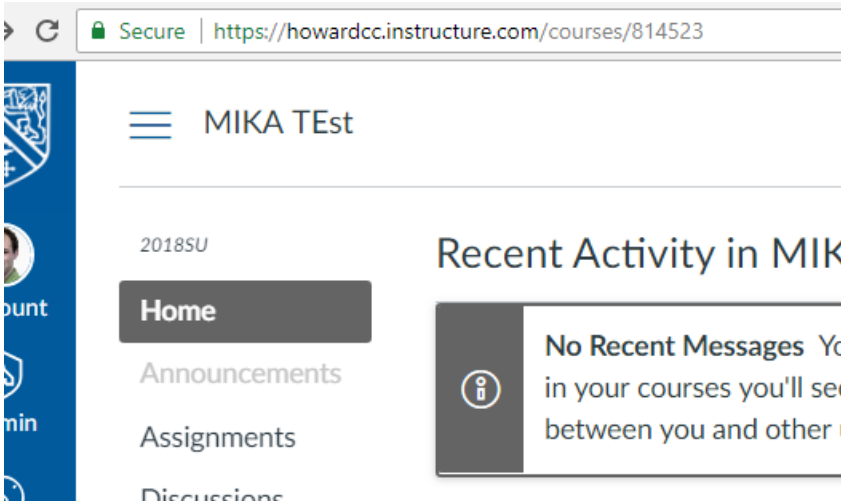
Secure | https://howardcc.instructure.com/courses/814523

ount

min

MIKA TEst

2018SU

Home

Announcements

Assignments

Discussions

Recent Activity in MIK

No Recent Messages Yo in your courses you'll se between you and other